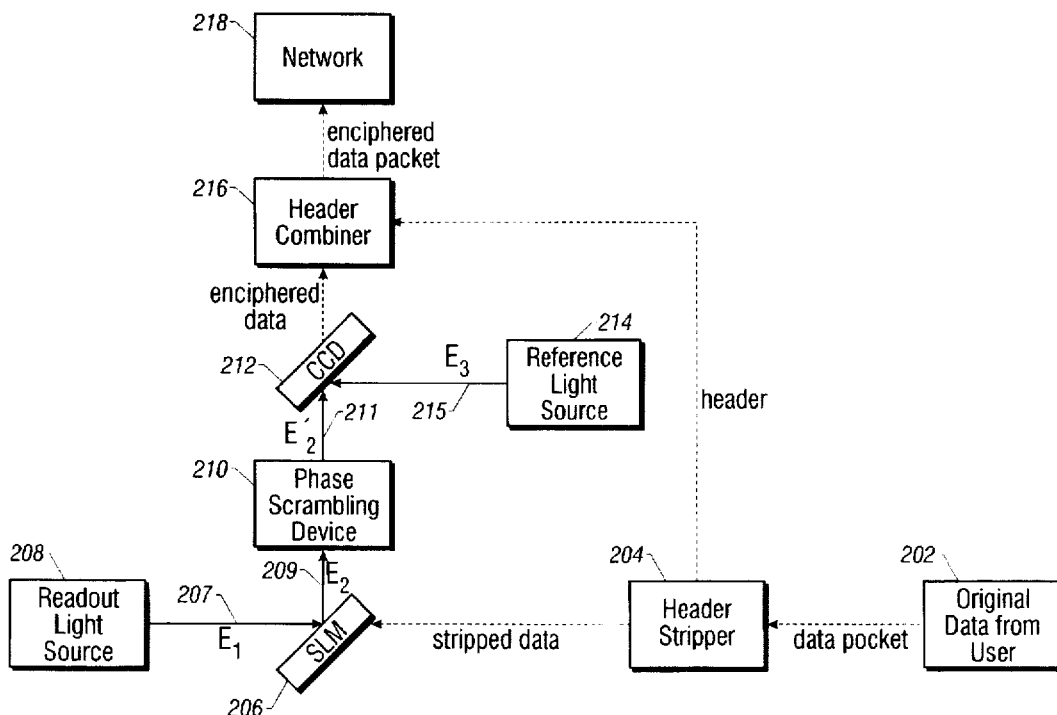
218
Network

enciphered data packet

216
Header Combiner

enciphered data

212
CCD

$E_3$

214
Reference Light Source

215

header

$E_2'$

211

210
Phase Scrambling Device

208
Readout Light Source

207

$E_1$

209

$E_2$

SLM

206

stripped data

204
Header Stripper

data pocket

202
Original Data from User